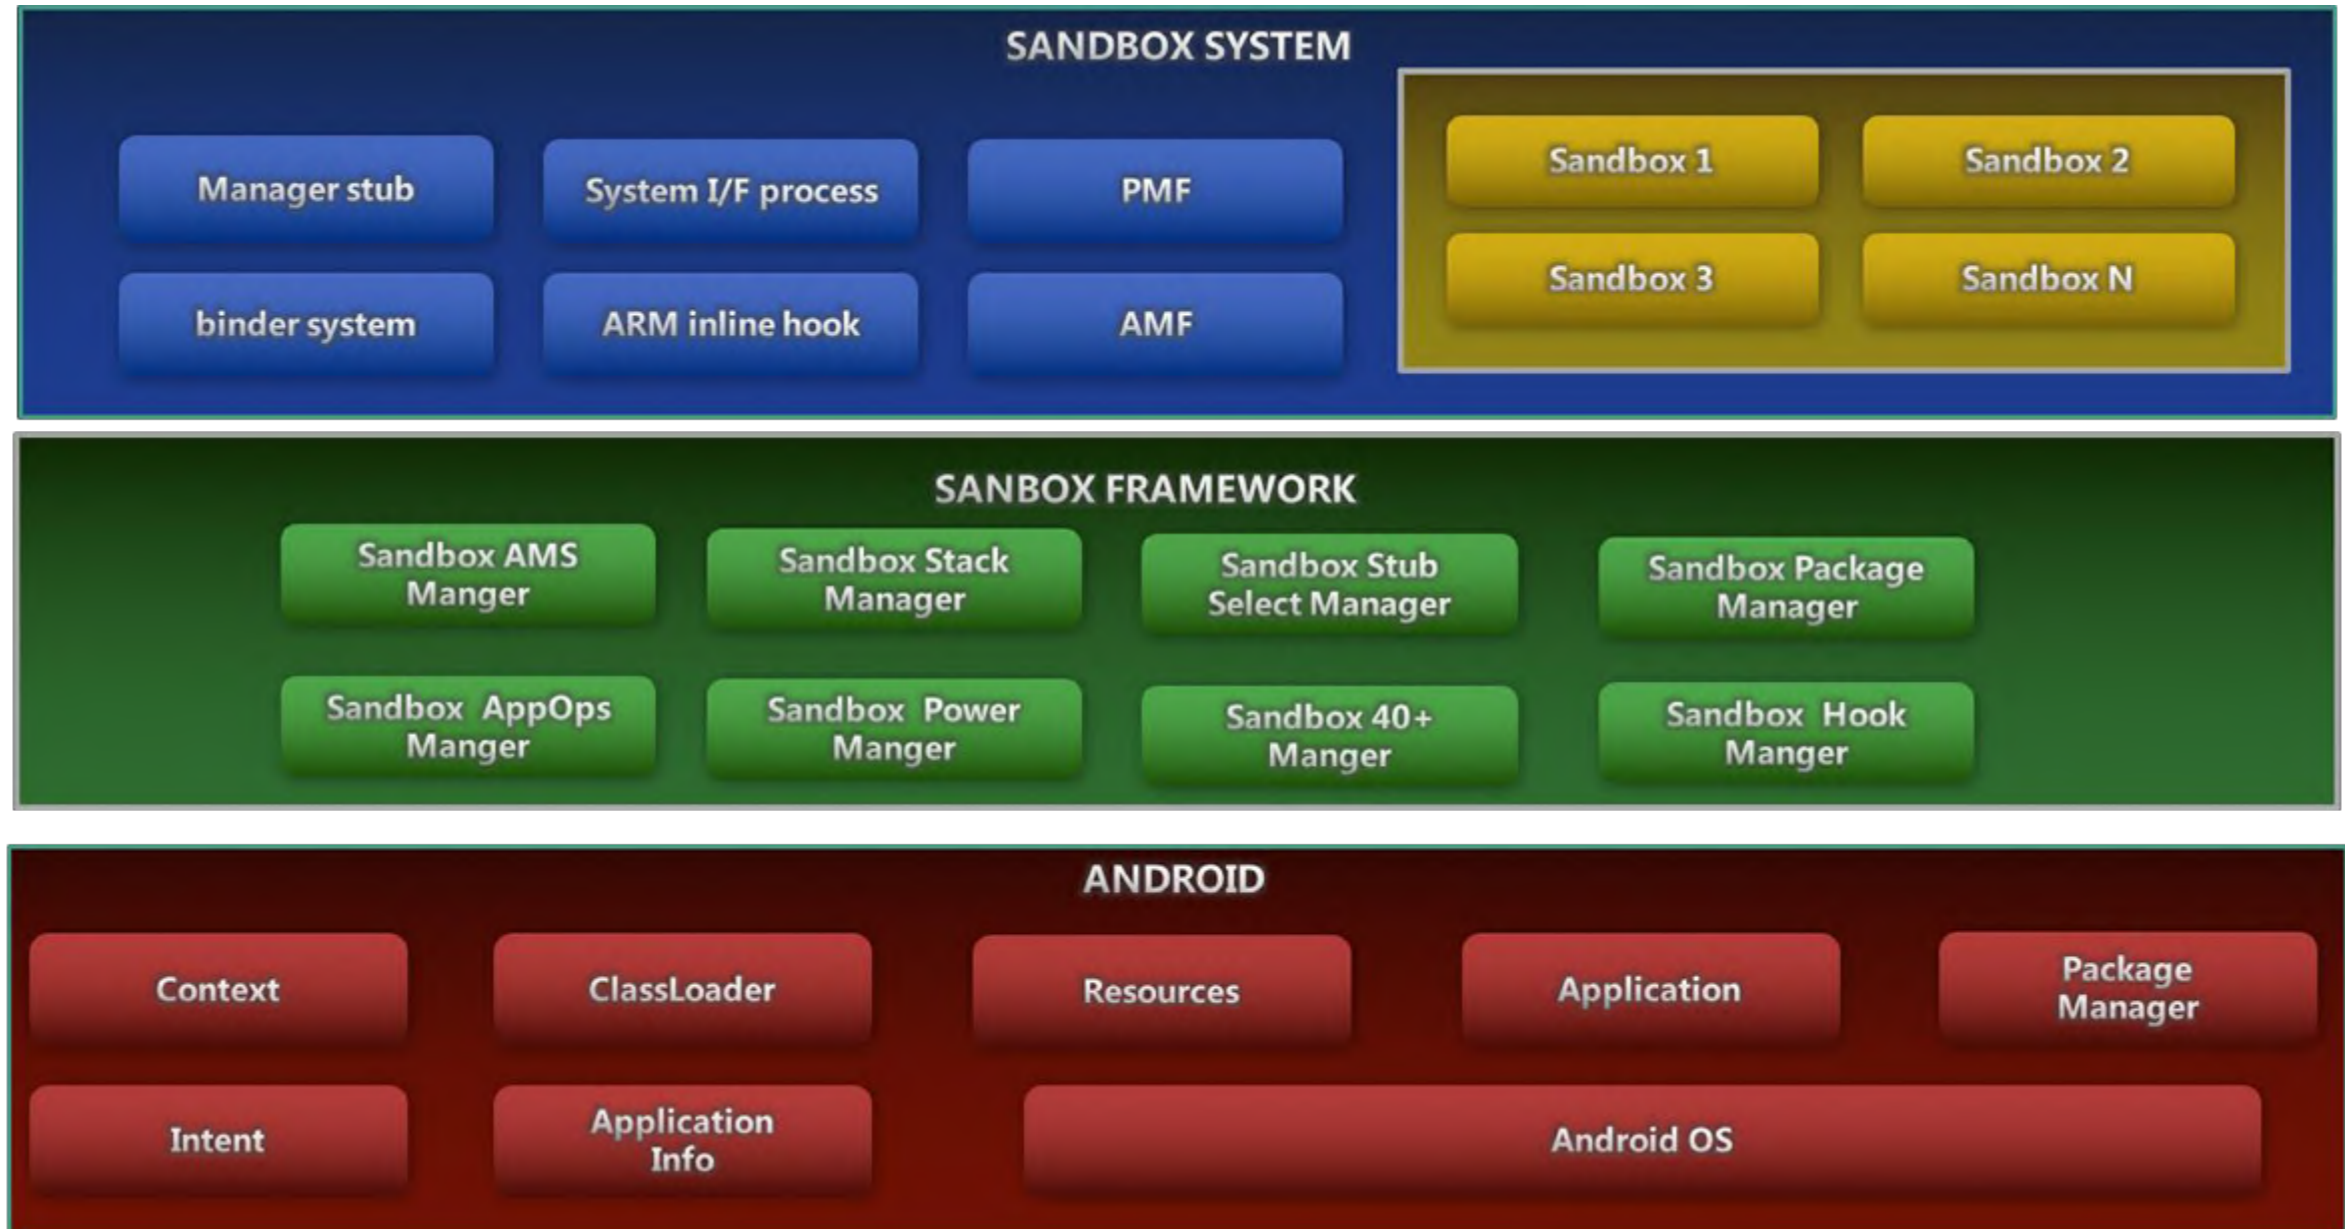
SANDBOX SYSTEM

Manager stub

System I/F process

PMF

binder system

ARM inline hook

AMF

Sandbox 1

Sandbox 2

Sandbox 3

Sandbox N

SANBOX FRAMEWORK

Sandbox AMS Manger

Sandbox Stack Manager

Sandbox Stub Select Manager

Sandbox Package Manager

Sandbox AppOps Manger

Sandbox Power Manger

Sandbox 40+ Manger

Sandbox Hook Manger

ANDROID

Context

ClassLoader

Resources

Application

Package Manager

Intent

Application Info

Android OS